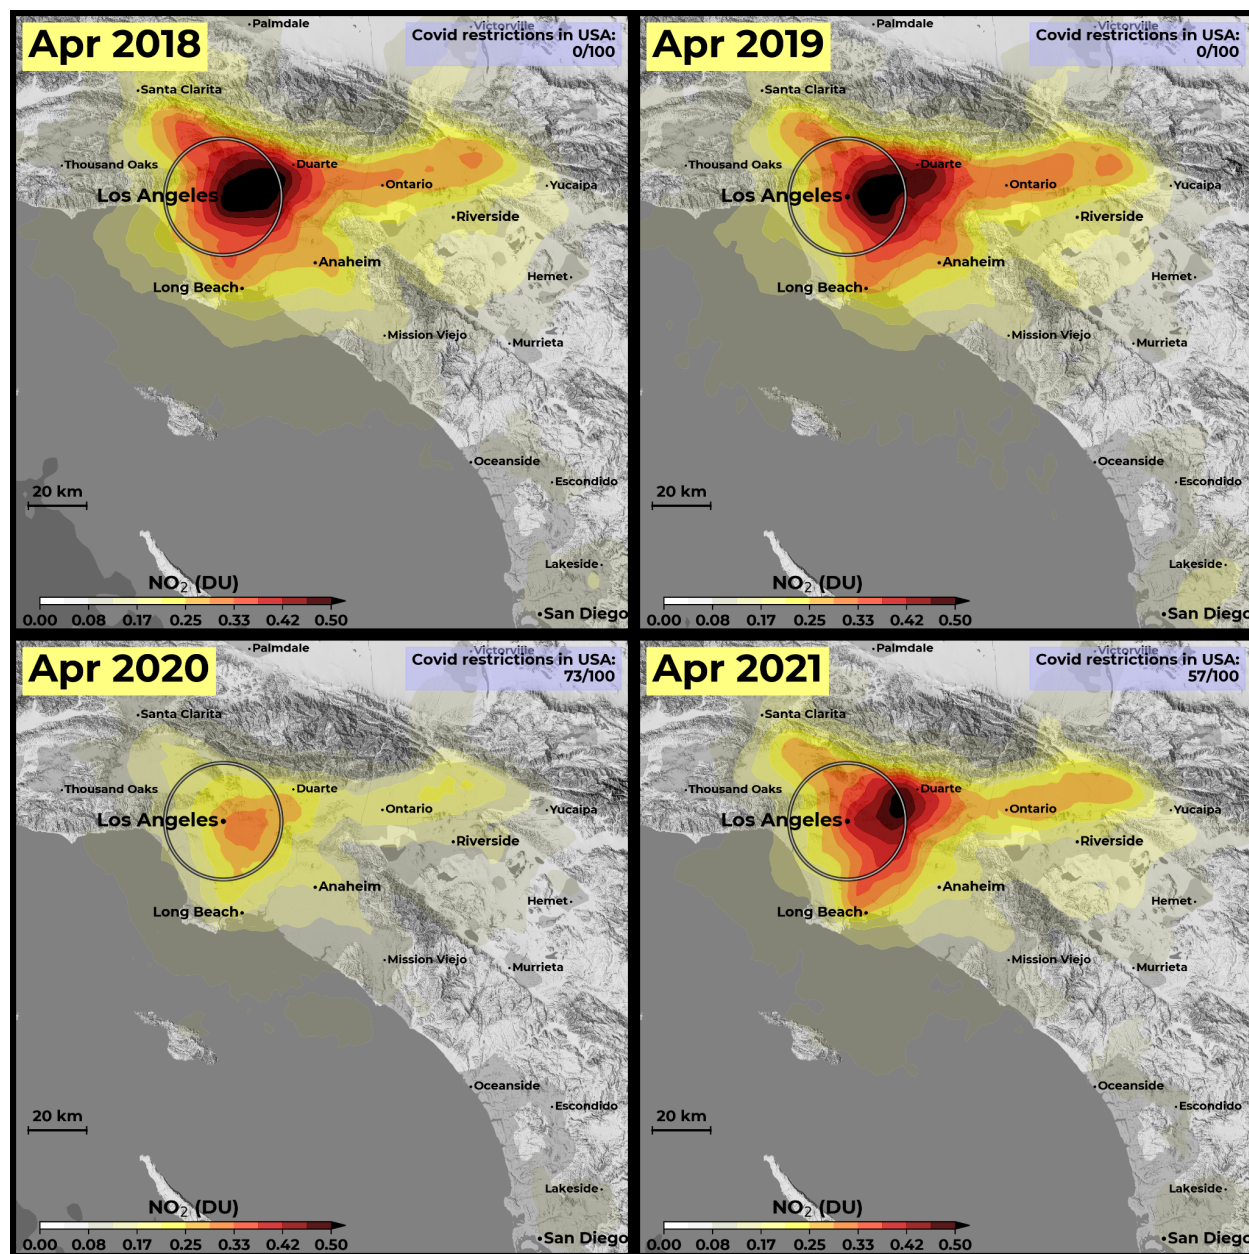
Apr 2018

Covid restrictions in USA: 0/100

Palmdale
Victorville
Santa Clarita
Thousand Oaks
Duarte
Los Angeles
Ontario
Yucaipa
Riverside
Anaheim
Hemet
Long Beach
Mission Viejo
Murrieta
Oceanside
Escondido
20 km
Lakeside
San Diego

$NO_2$ (DU)
0.00 0.08 0.17 0.25 0.33 0.42 0.50

Apr 2019

Covid restrictions in USA: 0/100

Palmdale
Victorville
Santa Clarita
Thousand Oaks
Duarte
Los Angeles
Ontario
Yucaipa
Riverside
Anaheim
Hemet
Long Beach
Mission Viejo
Murrieta
Oceanside
Escondido
20 km
Lakeside
San Diego

$NO_2$ (DU)
0.00 0.08 0.17 0.25 0.33 0.42 0.50

Apr 2020

Covid restrictions in USA: 73/100

Palmdale
Victorville
Santa Clarita
Thousand Oaks
Duarte
Los Angeles
Ontario
Yucaipa
Riverside
Anaheim
Hemet
Long Beach
Mission Viejo
Murrieta
Oceanside
Escondido
20 km
Lakeside
San Diego

$NO_2$ (DU)
0.00 0.08 0.17 0.25 0.33 0.42 0.50

Apr 2021

Covid restrictions in USA: 57/100

Palmdale
Victorville
Santa Clarita
Thousand Oaks
Duarte
Los Angeles
Ontario
Yucaipa
Riverside
Anaheim
Hemet
Long Beach
Mission Viejo
Murrieta
Oceanside
Escondido
20 km
Lakeside
San Diego

$NO_2$ (DU)
0.00 0.08 0.17 0.25 0.33 0.42 0.50